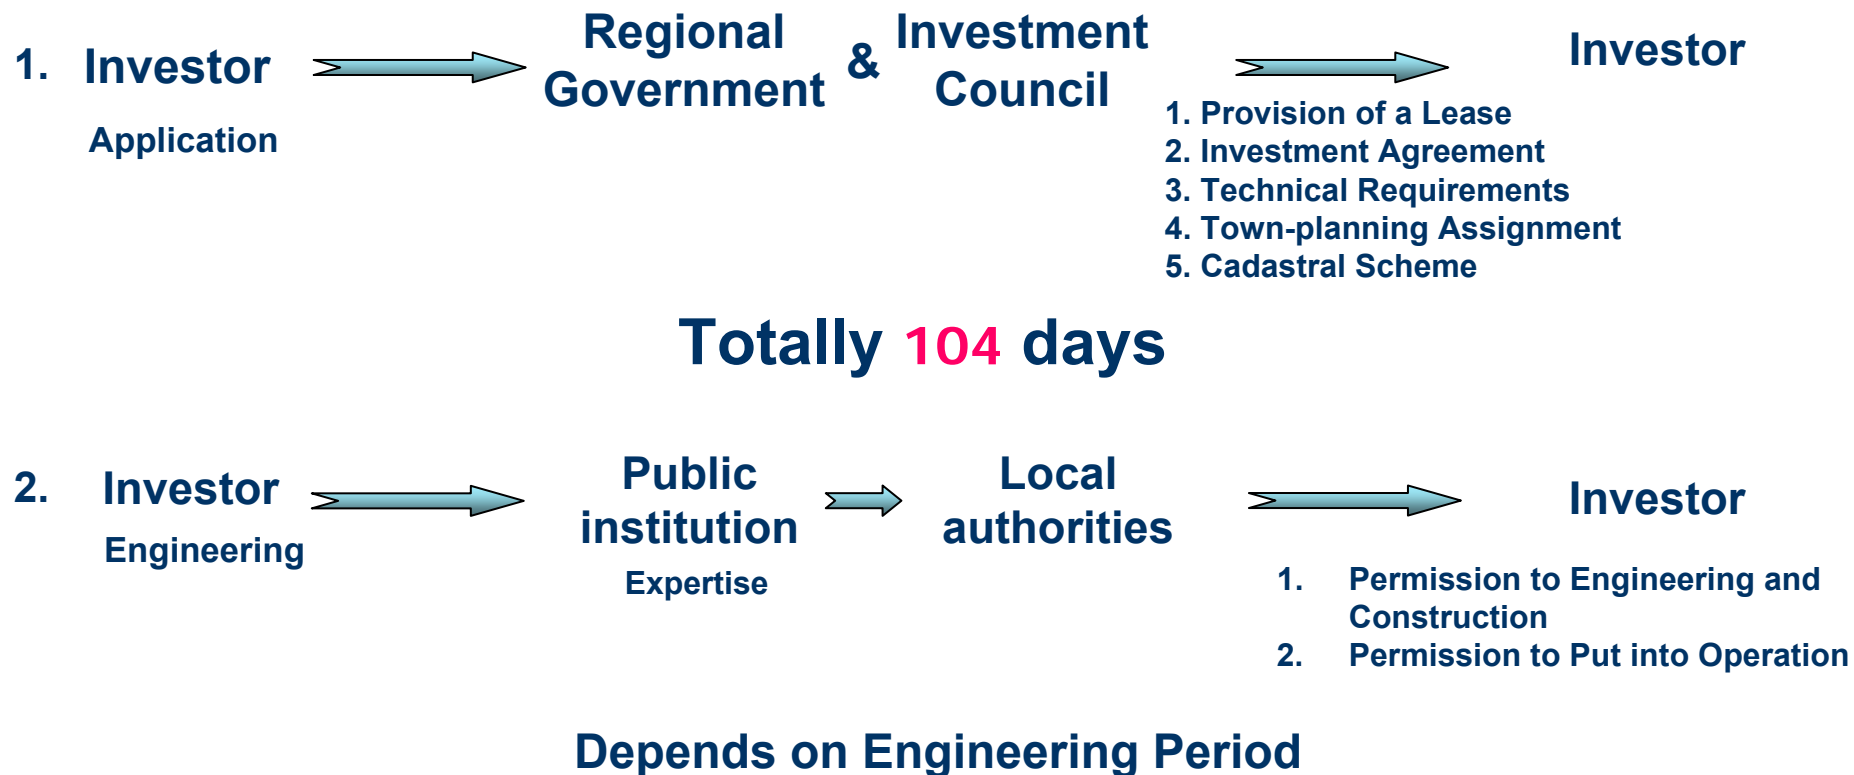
1. Investor

Application

Regional Government & Investment Council

Investor

1. Provision of a Lease
2. Investment Agreement
3. Technical Requirements
4. Town-planning Assignment
5. Cadastral Scheme

Totally 104 days

2. Investor

Engineering

Public institution

Expertise

Local authorities

Investor

1. Permission to Engineering and Construction
2. Permission to Put into Operation

Depends on Engineering Period